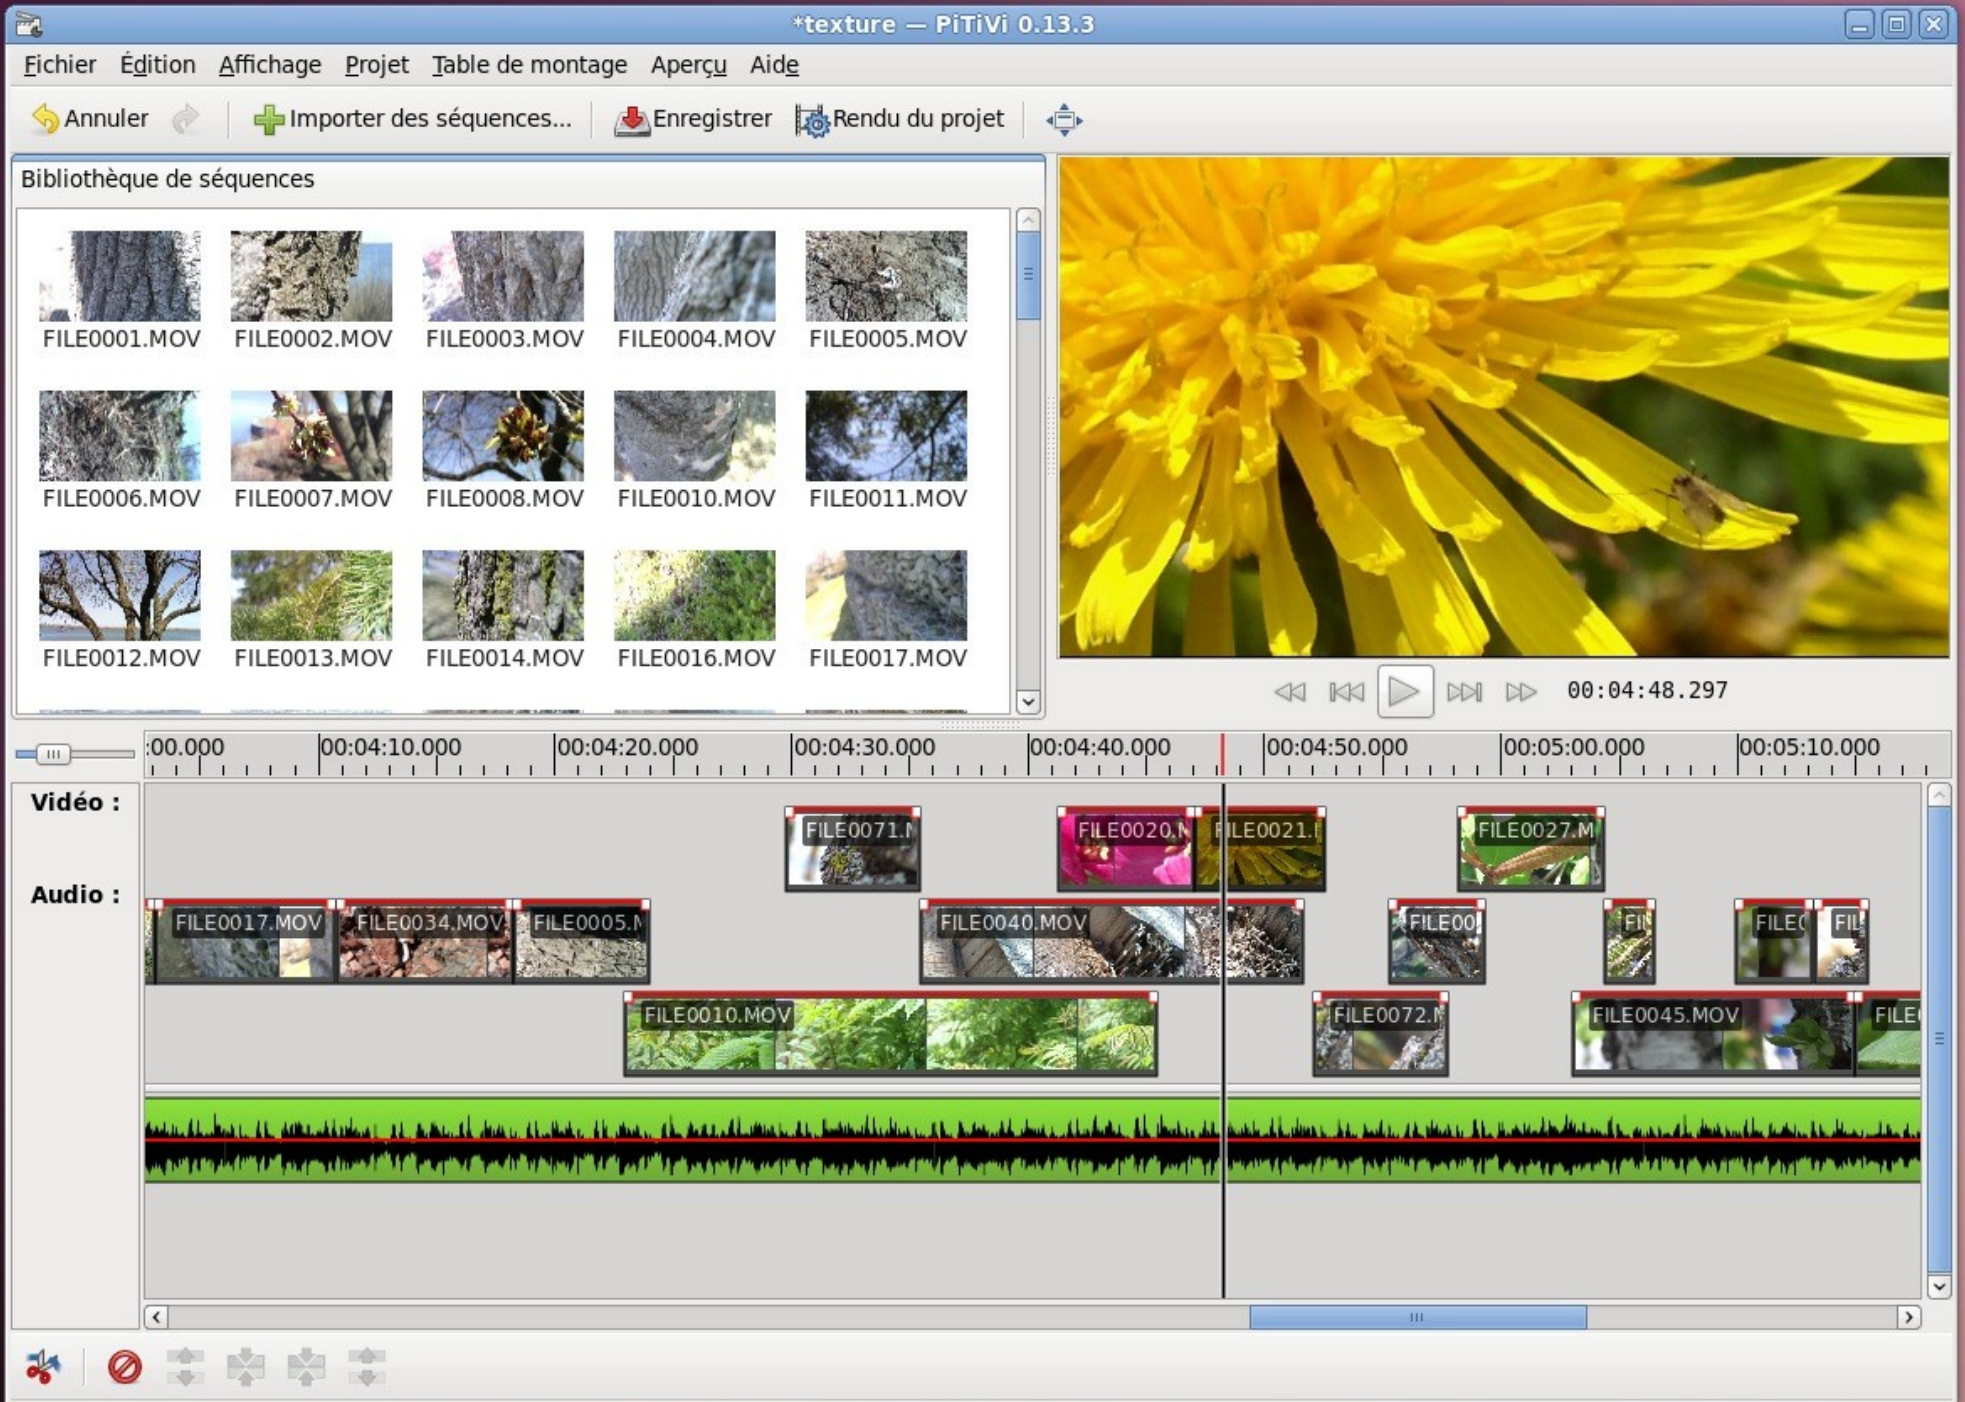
*texture — PiTiVi 0.13.3

Fichier Édition Affichage Projet Table de montage Aperçu Aide

Annuler Importer des séquences... Enregistrer Rendu du projet

Bibliothèque de séquences

FILE0001.MOV FILE0002.MOV FILE0003.MOV FILE0004.MOV FILE0005.MOV
FILE0006.MOV FILE0007.MOV FILE0008.MOV FILE0010.MOV FILE0011.MOV
FILE0012.MOV FILE0013.MOV FILE0014.MOV FILE0016.MOV FILE0017.MOV

00:04:48.297

:00.000 00:04:10.000 00:04:20.000 00:04:30.000 00:04:40.000 00:04:50.000 00:05:00.000 00:05:10.000

Vidéo :
Audio :

FILE0071.M FILE0020.M FILE0021.I FILE0027.M
FILE0017.MOV FILE0034.MOV FILE0005.M FILE0040.MOV FILE00 FIL FILE( FIL
FILE0010.MOV FILE0072.M FILE0045.MOV FILE(